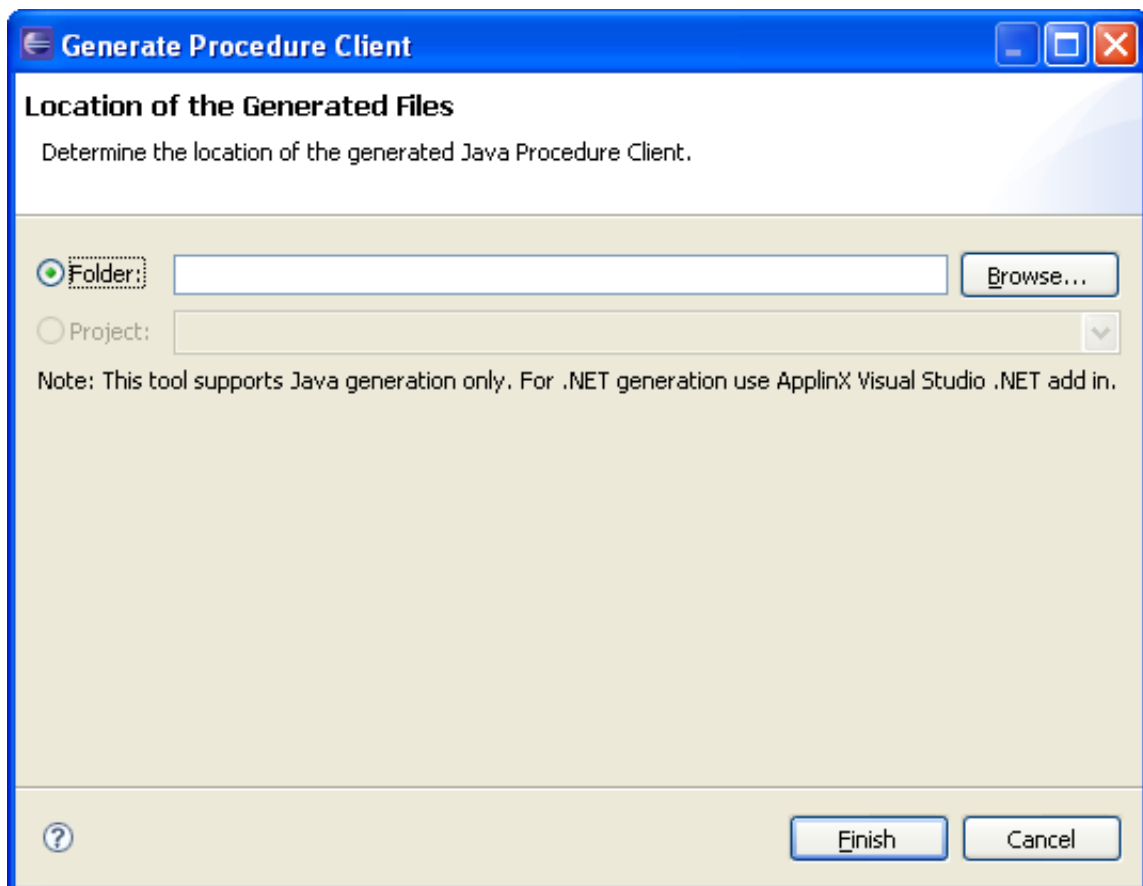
Generate Procedure Client

Location of the Generated Files

Determine the location of the generated Java Procedure Client.

Folder:

Browse...

Project:

Note: This tool supports Java generation only. For .NET generation use ApplinX Visual Studio .NET add in.

?

Finish

Cancel